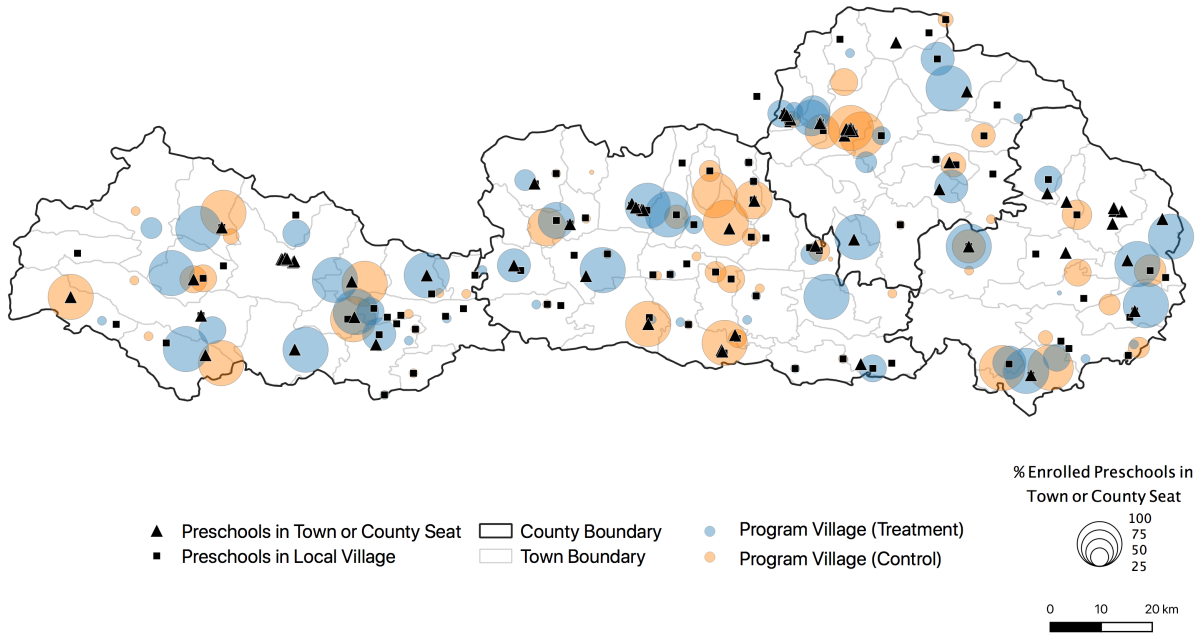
% Enrolled Preschools in Town or County Seat

100
75
50
25

Preschools in Town or County Seat
Preschools in Local Village
County Boundary
Town Boundary
Program Village (Treatment)
Program Village (Control)

0 10 20 km